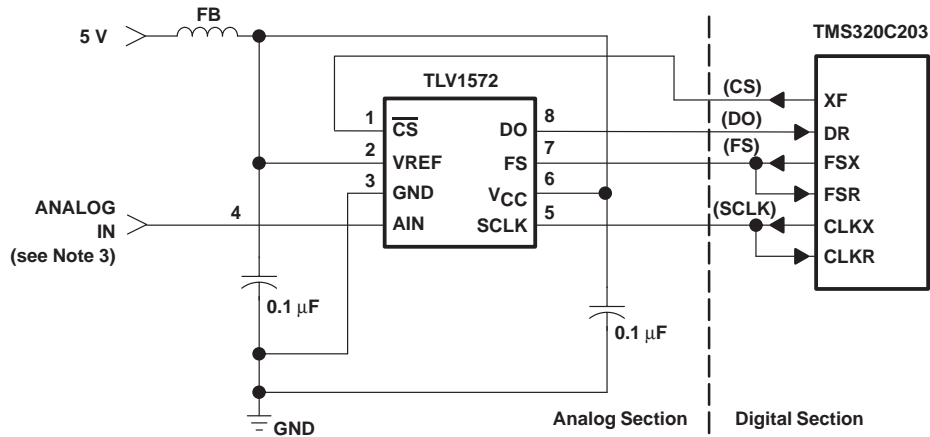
FB

5 V

TMS320C203

TLV1572

(CS)

XF

1 $\overline{CS}$

DO 8

(DO)

DR

2 VREF

FS 7

(FS)

FSX

3 GND

$V_{CC}$ 6

FSR

ANALOG IN (see Note 3)

4

AIN

SCLK 5

(SCLK)

CLKX

CLKR

0.1 µF

0.1 µF

GND

Analog Section

Digital Section